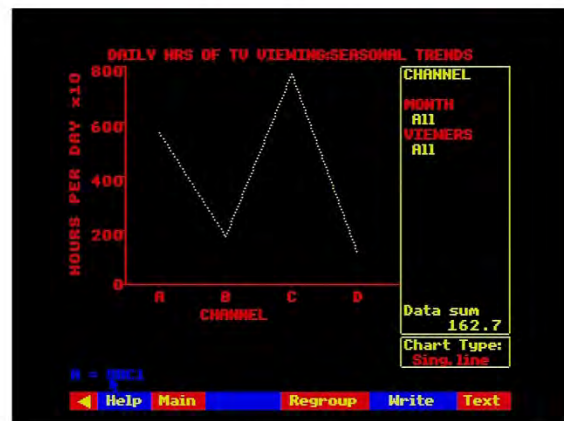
DAILY HRS OF TV VIEWING:SEASONAL TRENDS

HOURS PER DAY x10

800
600
400
200
0

A B C D
CHANNEL

CHANNEL
MONTH
All
VIEWERS
All

Data sum
162.7

Chart Type:
Sing.line

W = BBC1

Help Main Regroup Write Text